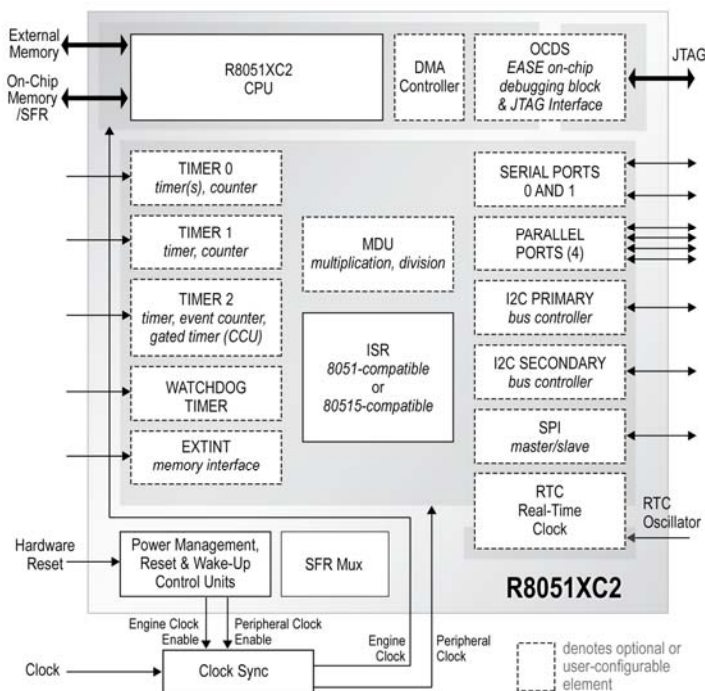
External Memory

On-Chip Memory /SFR

R8051XC2 CPU

DMA Controller

OCDS
EASE on-chip debugging block & JTAG Interface

JTAG

TIMER 0
timer(s), counter

TIMER 1
timer, counter

TIMER 2
timer, event counter, gated timer (CCU)

WATCHDOG TIMER

EXTINT
memory interface

MDU
multiplication, division

ISR
8051-compatible
or
80515-compatible

SERIAL PORTS 0 AND 1

PARALLEL PORTS (4)

I2C PRIMARY
bus controller

I2C SECONDARY
bus controller

SPI
master/slave

RTC
Real-Time Clock

RTC Oscillator

Hardware Reset

Power Management, Reset & Wake-Up Control Units

SFR Mux

R8051XC2

Engine Clock Enable

Peripheral Clock Enable

Engine Clock

Peripheral Clock

Clock

Clock Sync

denotes optional or user-configurable element